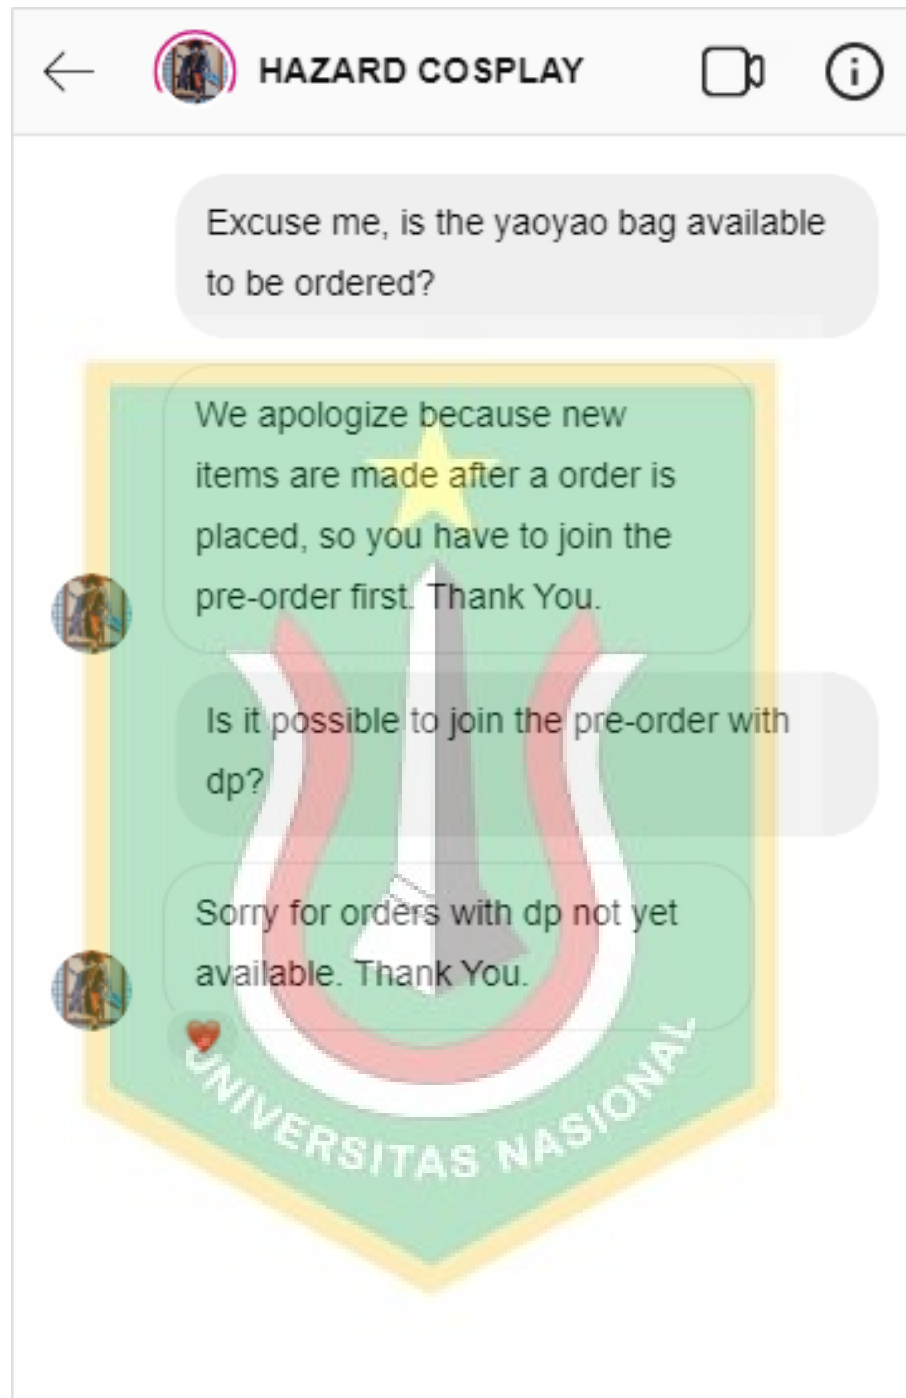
HAZARD COSPLAY

Excuse me, is the yaoyao bag available to be ordered?

We apologize because new items are made after a order is placed, so you have to join the pre-order first. Thank You.

Is it possible to join the pre-order with dp?

Sorry for orders with dp not yet available. Thank You.

UNIVERSITAS NASIONAL